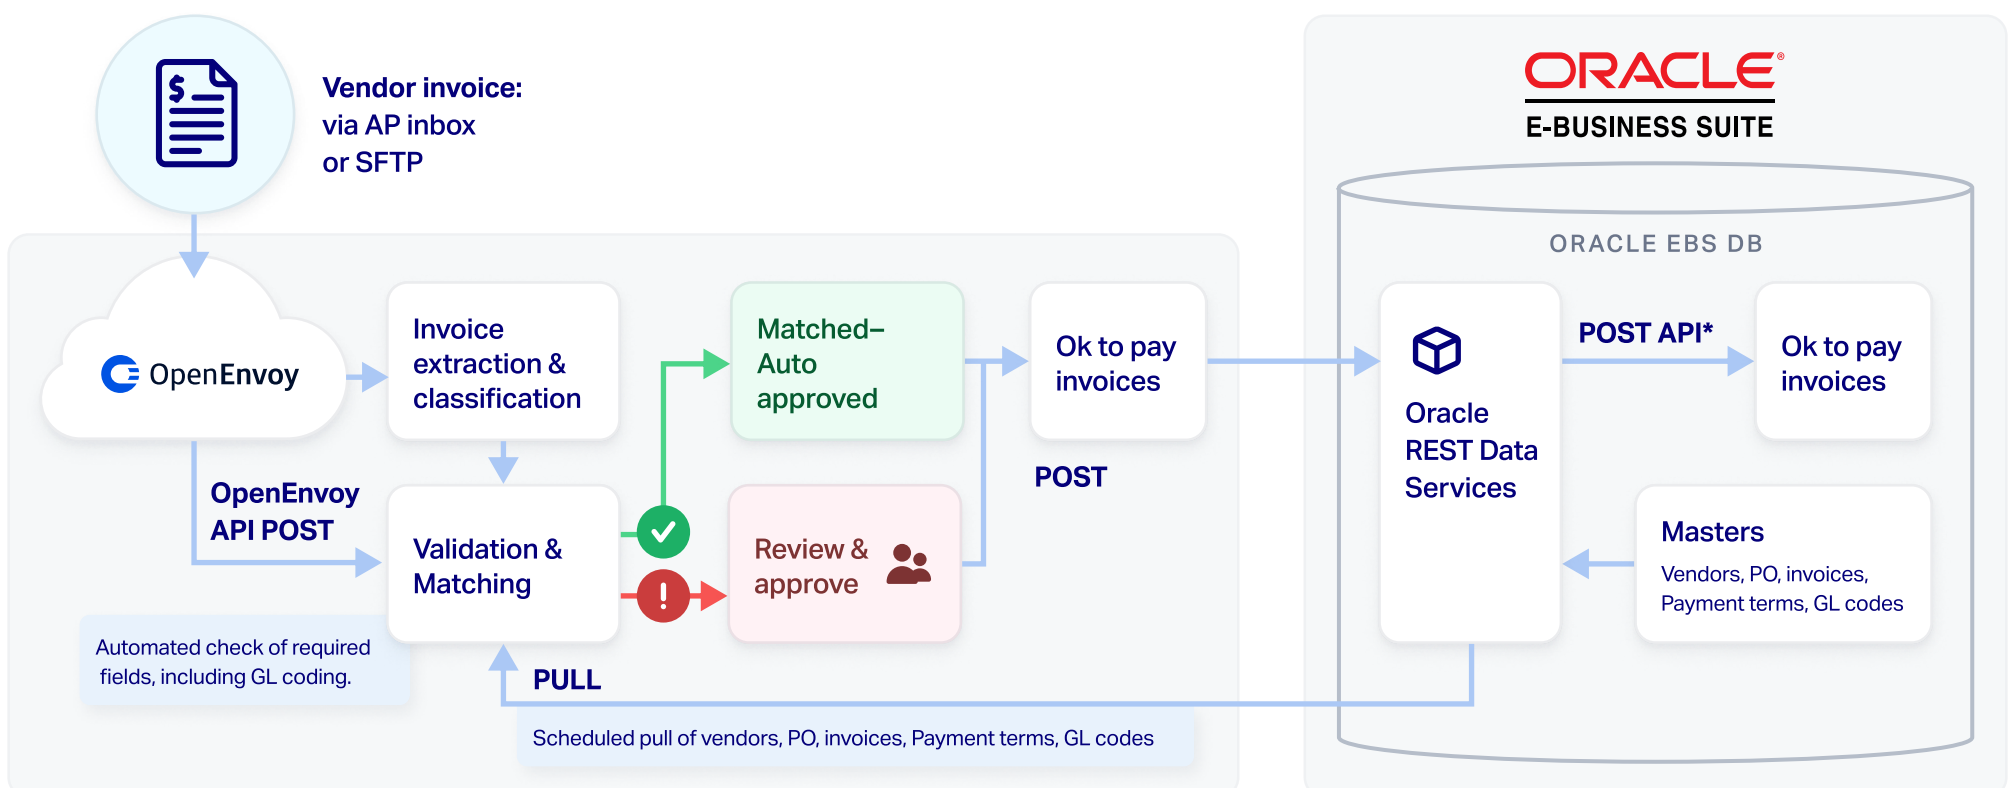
Vendor invoice:
via AP inbox
or SFTP

ORACLE®
E-BUSINESS SUITE

ORACLE EBS DB

OpenEnvoy

Invoice extraction & classification

Matched–Auto approved

Ok to pay invoices

POST

Oracle REST Data Services

POST API*

Ok to pay invoices

OpenEnvoy API POST

Validation & Matching

Review & approve

Masters

Vendors, PO, invoices, Payment terms, GL codes

Automated check of required fields, including GL coding.

PULL

Scheduled pull of vendors, PO, invoices, Payment terms, GL codes